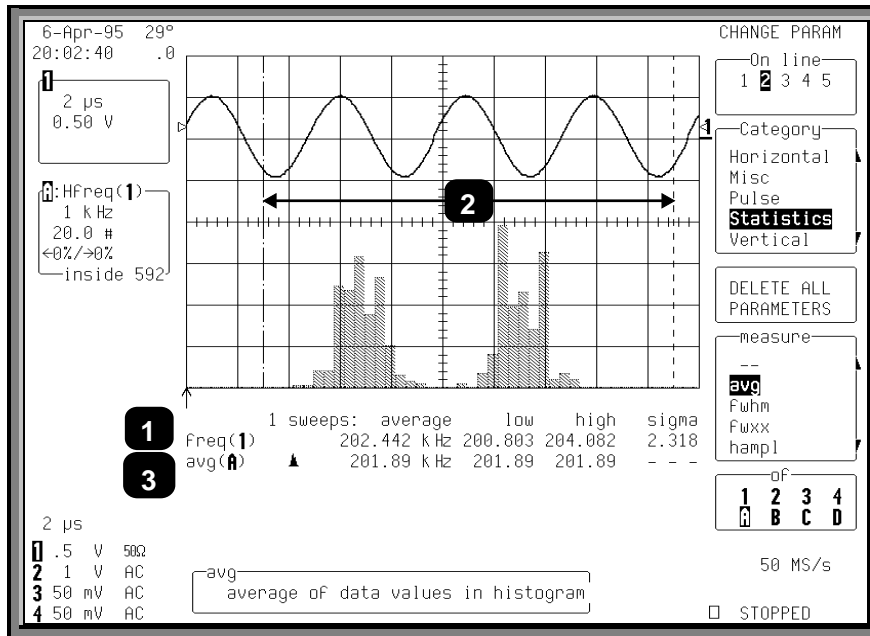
6-Apr-95 29°
20:02:40 .0

1
2 µs
0.50 V

A:Hfreq(1)
1 kHz
20.0 #
←0%/→0%
inside 592

2

1 sweeps: average low high sigma

1 freq(1) 202.442 kHz 200.803 204.082 2.318
3 avg(A) 201.89 kHz 201.89 201.89 - - -

2 µs

| | | | |
|---|---|---|---|
| 1 | .5 | V | 50Ω |
| 2 | 1 | V | AC |
| 3 | 50 | mV | AC |
| 4 | 50 | mV | AC |

avg
average of data values in histogram

CHANGE PARAM

On line
1 2 3 4 5

Category
Horizontal
Misc
Pulse
Statistics
Vertical

DELETE ALL PARAMETERS

measure
--
avg
fwhm
fwxx
hampl

of
1 2 3 4
A B C D

50 MS/s

STOPPED